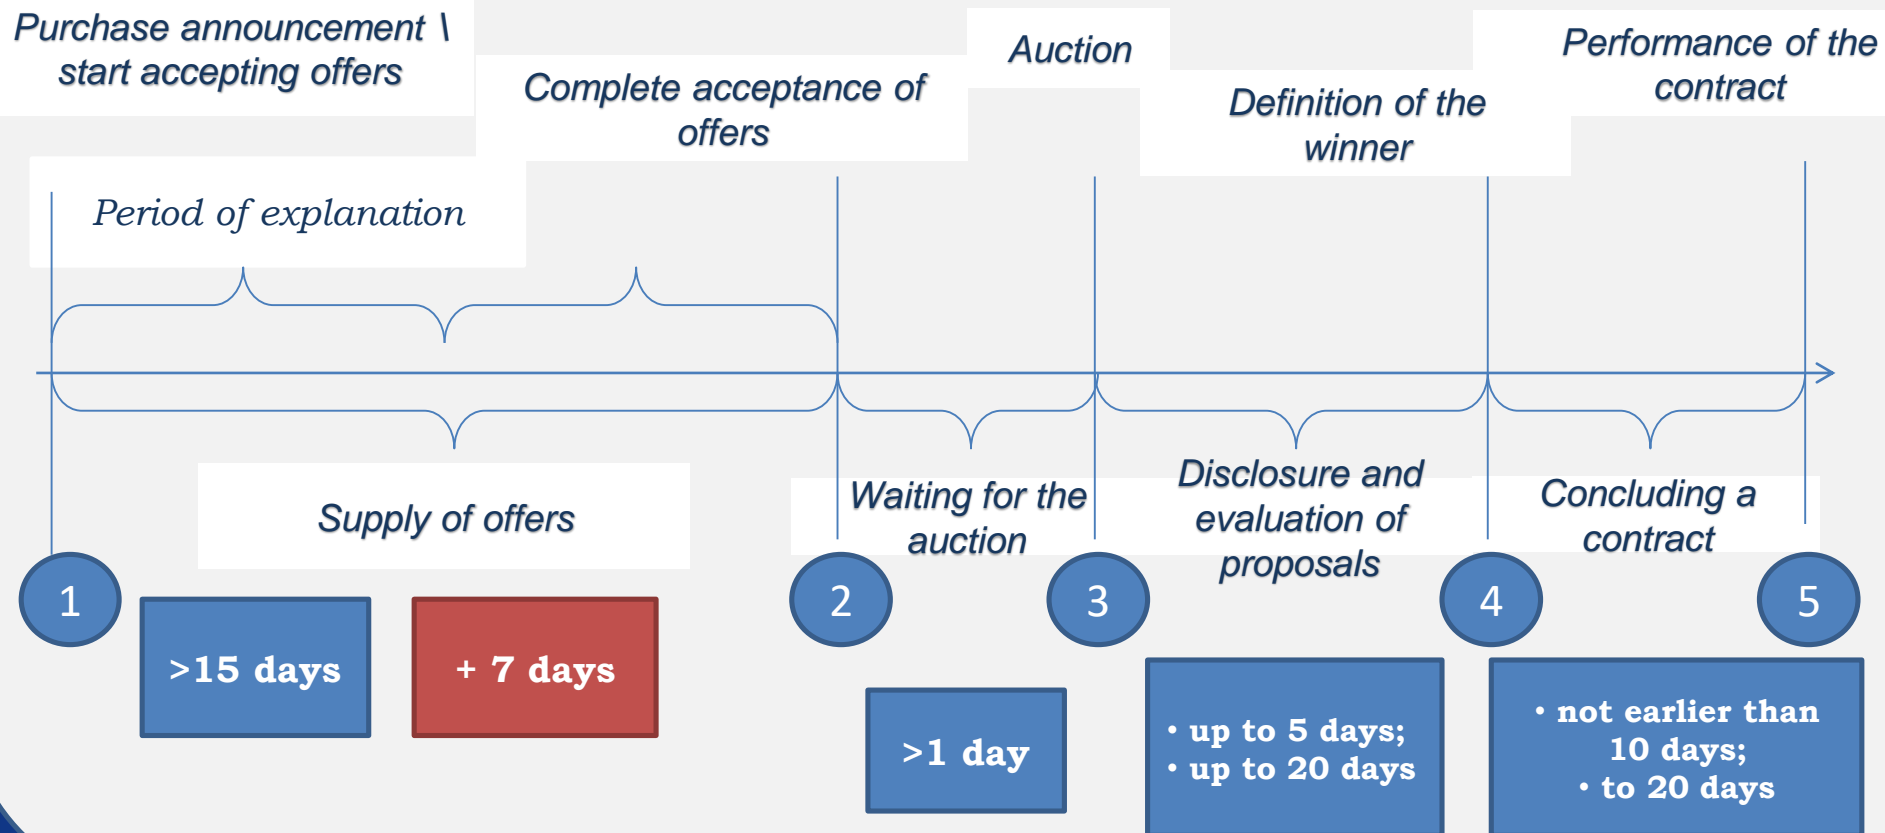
Purchase announcement \ start accepting offers

Complete acceptance of offers

Auction

Definition of the winner

Performance of the contract

Period of explanation

Supply of offers

Waiting for the auction

Disclosure and evaluation of proposals

Concluding a contract

1

>15 days

+ 7 days

2

>1 day

3

• up to 5 days;
• up to 20 days

4

• not earlier than 10 days;
• to 20 days

5